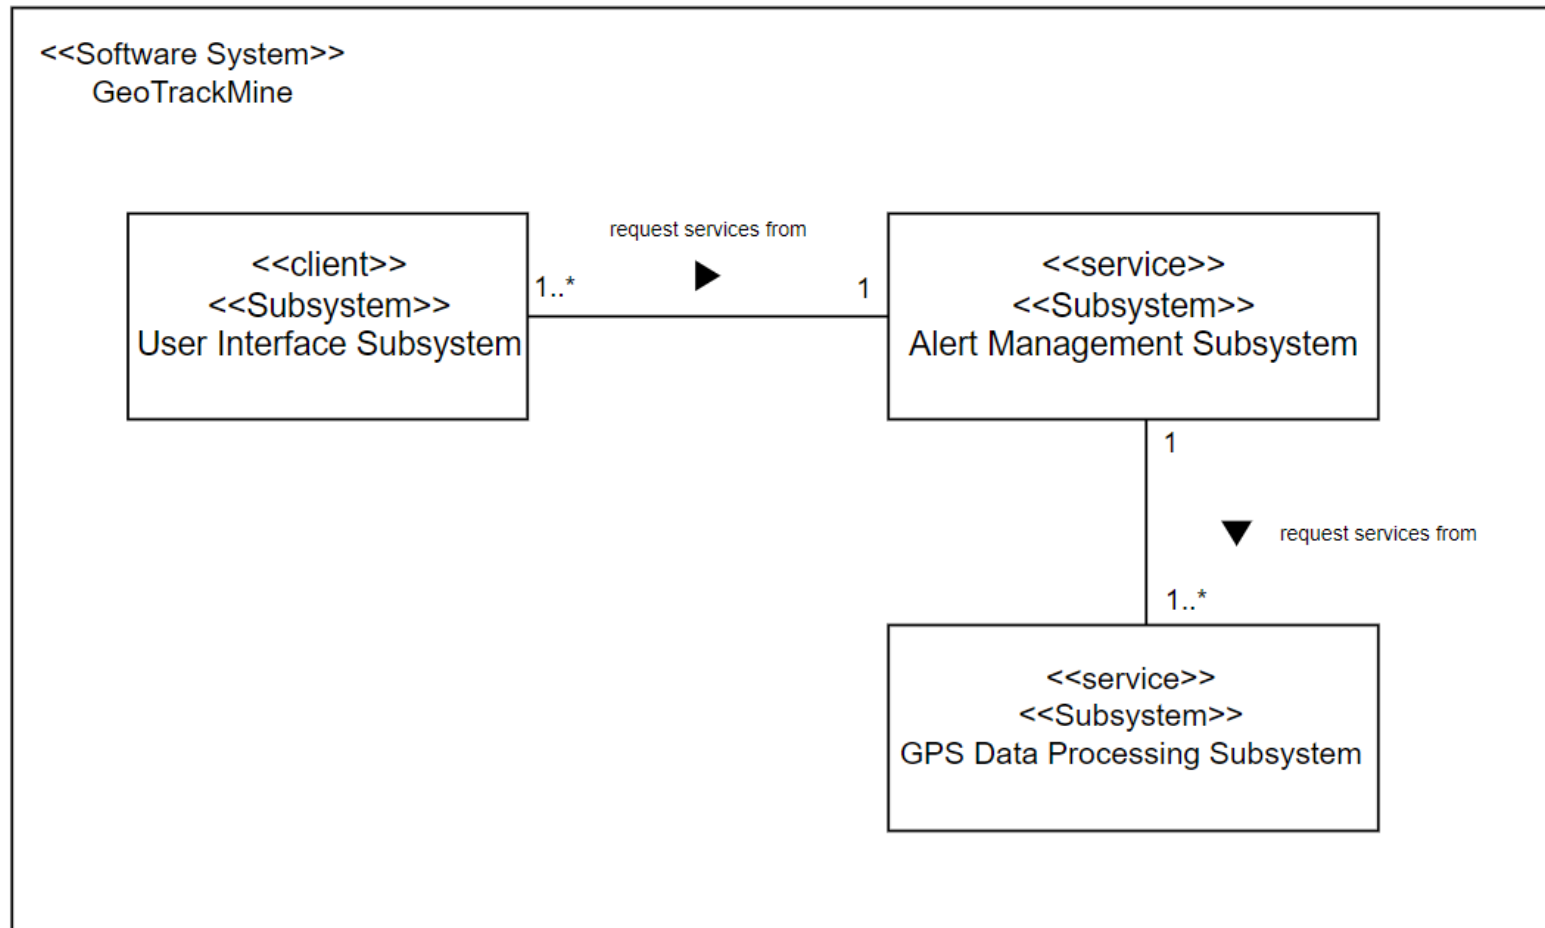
<<Software System>>
GeoTrackMine

<<client>>
<<Subsystem>>
User Interface Subsystem

1..*

request services from

1

<<service>>
<<Subsystem>>
Alert Management Subsystem

1

request services from

1..*

<<service>>
<<Subsystem>>
GPS Data Processing Subsystem